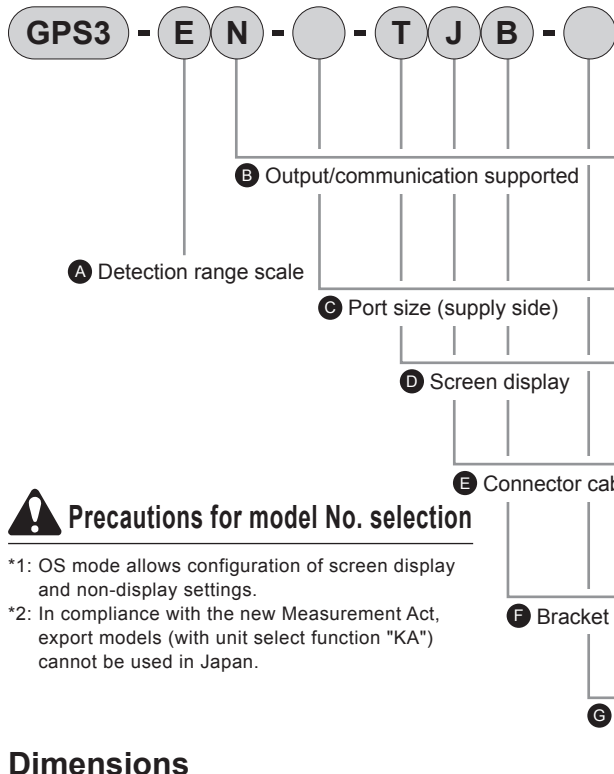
GPS3 - E N - - T J B -

B Output/communication supported

A Detection range scale

C Port size (supply side)

D Screen display

E Connector cab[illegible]

Precautions for model No. selection

*1: OS mode allows configuration of screen display and non-display settings.
*2: In compliance with the new Measurement Act, export models (with unit select function "KA") cannot be used in Japan.

F Bracket

G

Dimensions